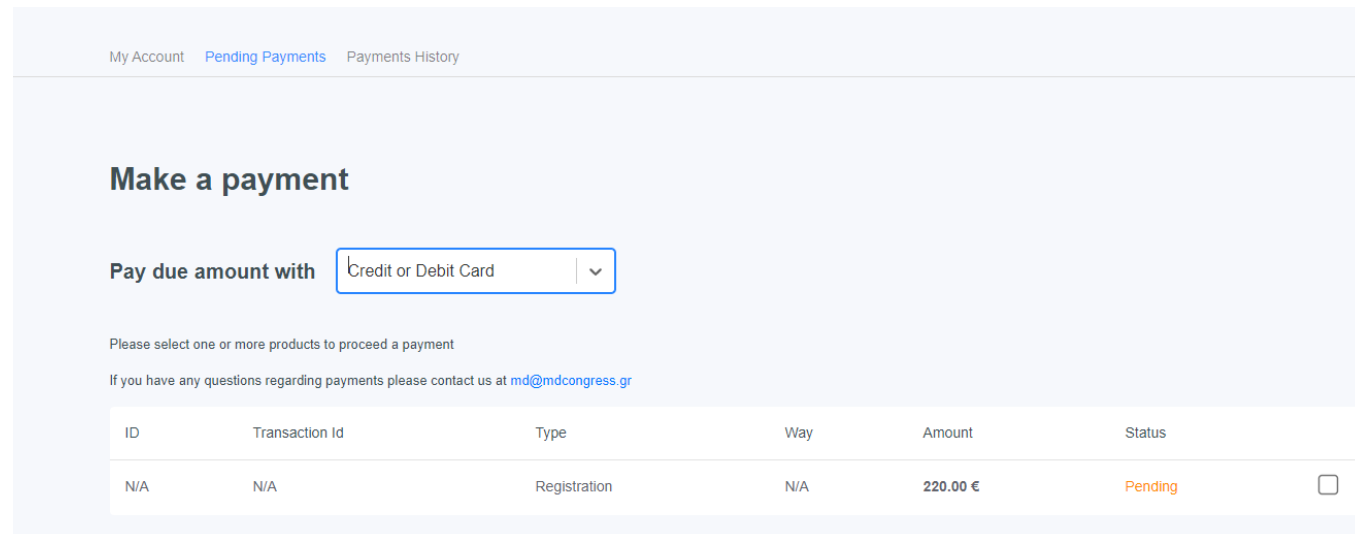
My Account Pending Payments Payments History

Make a payment

Pay due amount with Credit or Debit Card

Please select one or more products to proceed a payment

If you have any questions regarding payments please contact us at md@mdcongress.gr

| ID | Transaction Id | Type | Way | Amount | Status | |
|---|---|---|---|---|---|---|
| N/A | N/A | Registration | N/A | 220.00 € | Pending | |